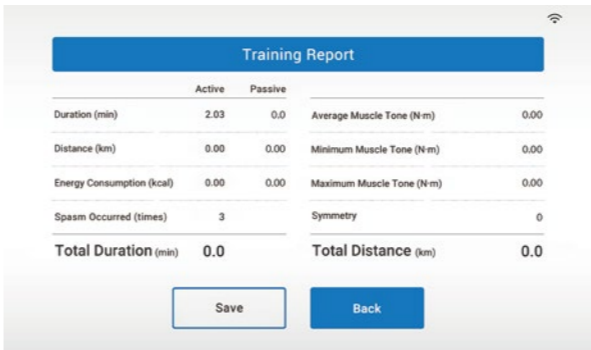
Training Report

| | Active | Passive |
|---|---|---|
| Duration (min) | 2.03 | 0.0 |
| Distance (km) | 0.00 | 0.00 |
| Energy Consumption (kcal) | 0.00 | 0.00 |
| Spasm Occurred (times) | 3 | |

Total Duration (min) 0.0

| | |
|---|---|
| Average Muscle Tone (N·m) | 0.00 |
| Minimum Muscle Tone (N·m) | 0.00 |
| Maximum Muscle Tone (N·m) | 0.00 |
| Symmetry | 0 |

Total Distance (km) 0.0

Save

Back